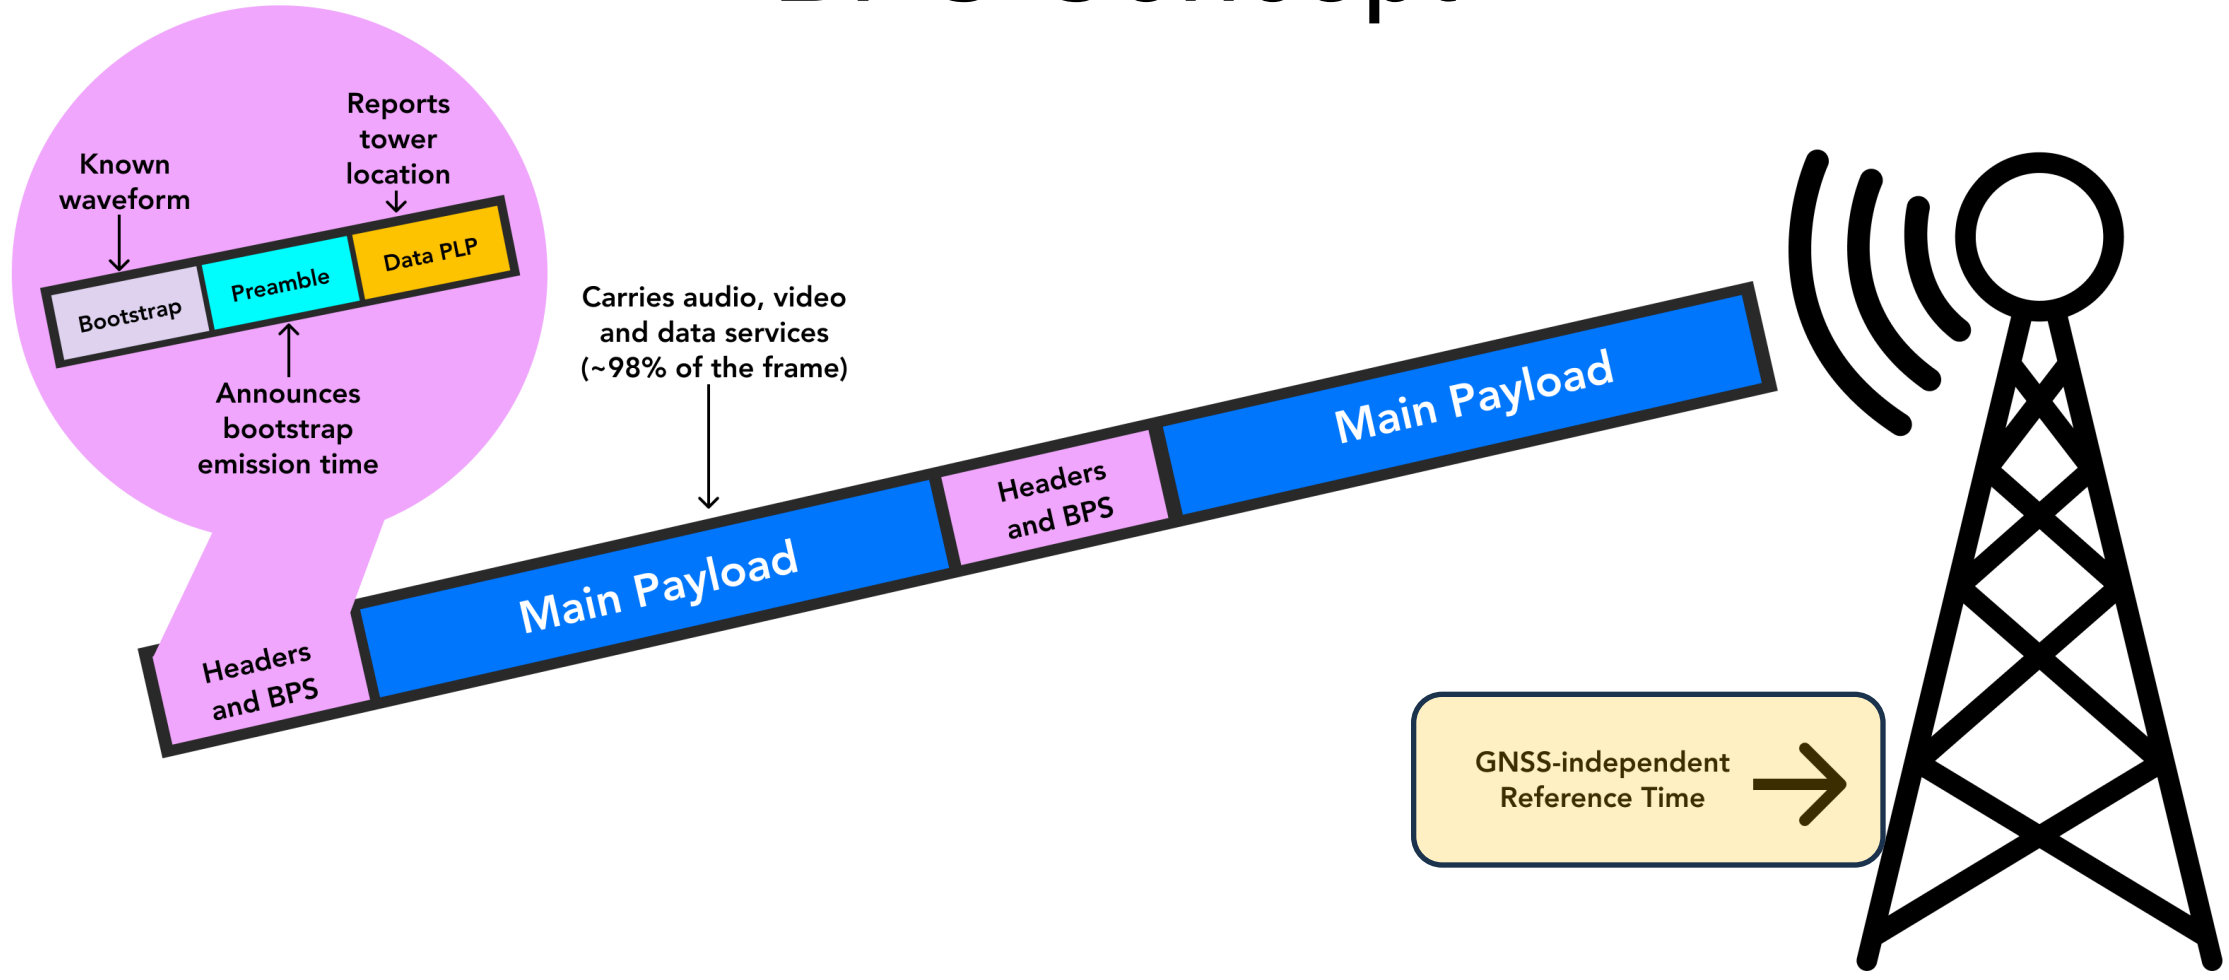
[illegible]

Reports tower location

Known waveform

Bootstrap

Preamble

Data PLP

Announces bootstrap emission time

Carries audio, video and data services (~98% of the frame)

Main Payload

Headers and BPS

Main Payload

Headers and BPS

GNSS-independent Reference Time